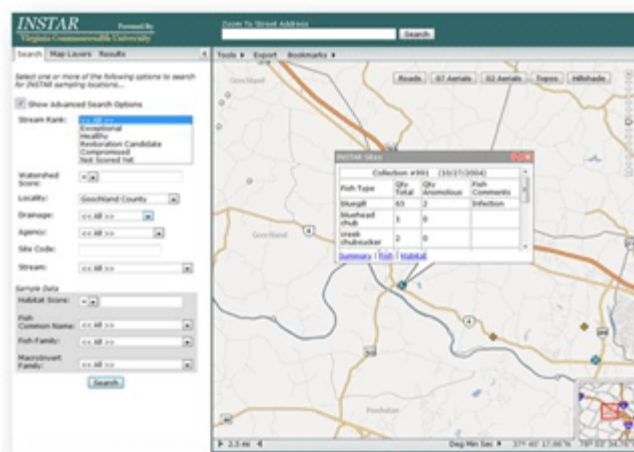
INSTAR Powered By Virginia Commonwealth University

Zoom To Street Address
Search

Search | Map Layers | Results

Tools ▸ Export Bookmarks ▸

Roads | 07 Aerials | 02 Aerials | Topos | Hillshade

Select one or more of the following options to search for INSTAR sampling locations...

Show Advanced Search Options

Stream Rank: << All >>
Exceptional
Healthy
Restoration Candidate
Compromised
Not Scored Yet

Watershed Score:

Locality: Goochland County

Drainage: << All >>

Agency: << All >>

Site Code:

Stream: << All >>

Sample Data

Habitat Score:

Fish Common Name: << All >>

Fish Family: << All >>

MacroInvert Family: << All >>

Search

INSTAR Sites

Collection #901 (10/27/2004)

| Fish Type | Qty Total | Qty Anomalous | Fish Comments |
|---|---|---|---|
| bluegill | 65 | 2 | Infection |
| bluehead chub | 1 | 0 | |
| creek chubsucker | 2 | 0 | |

Summary | Fish | Habitat

Goochland

Powhatan

2.5 mi

Deg Min Sec ▸ 37° 40' 17.96"N 78° 03' 34.76"